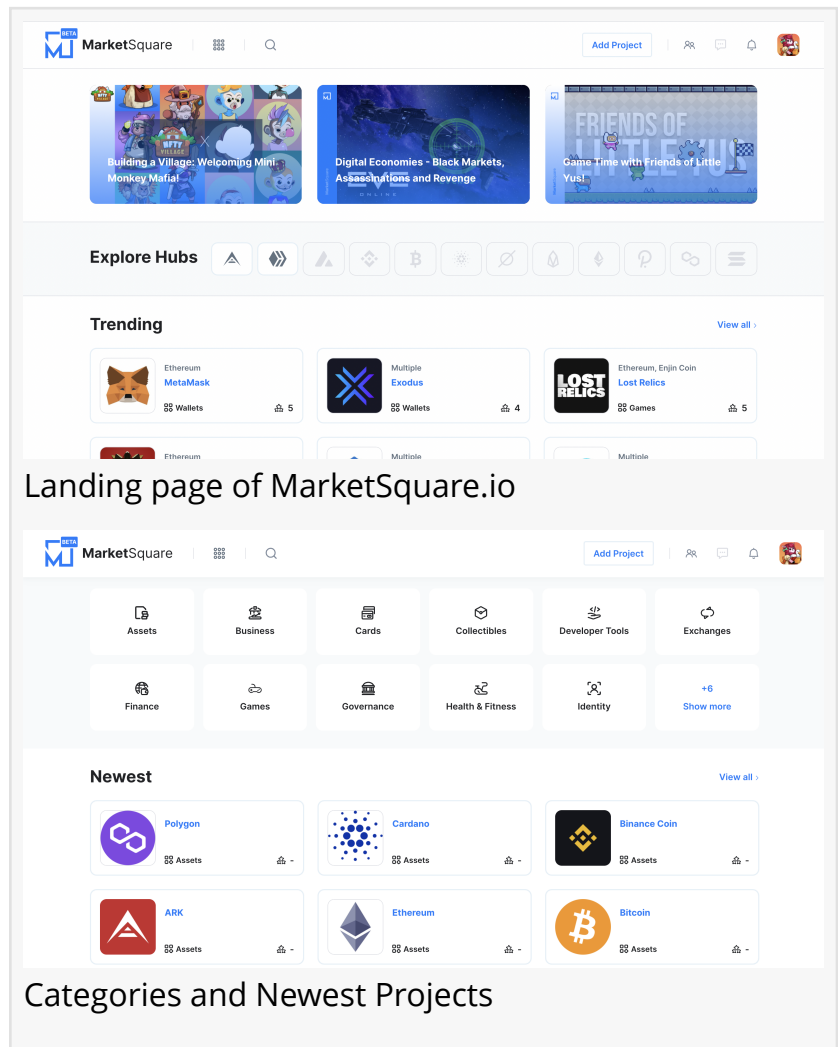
BETA MarketSquare

Add Project

Building a Village: Welcoming Mini Monkey Mafia!

Digital Economies - Black Markets, Assassinations and Revenge

Game Time with Friends of Little Yus!

Explore Hubs

Trending

View all ›

Ethereum
MetaMask
Wallets 5

Multiple
Exodus
Wallets 4

Ethereum, Enjin Coin
Lost Relics
Games 5

Ethereum

Multiple

Multiple

Landing page of MarketSquare.io

BETA MarketSquare

Add Project

Assets

Business

Cards

Collectibles

Developer Tools

Exchanges

Finance

Games

Governance

Health & Fitness

Identity

+6
Show more

Newest

View all ›

Polygon
Assets -

Cardano
Assets -

Binance Coin
Assets -

ARK
Assets -

Ethereum
Assets -

Bitcoin
Assets -

Categories and Newest Projects